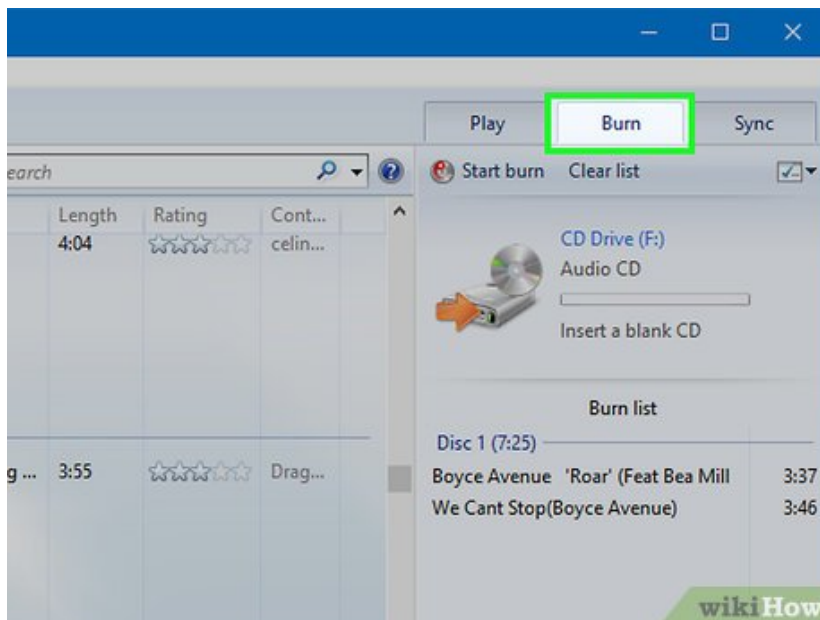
Play
Burn
Sync

earch

Start burn
Clear list

| Length | Rating | Cont... |
|---|---|---|
| 4:04 | | celin... |

CD Drive (F:)
Audio CD
Insert a blank CD

Burn list

Disc 1 (7:25)

Boyce Avenue 'Roar' (Feat Bea Mill 3:37
We Cant Stop(Boyce Avenue) 3:46

g ... 3:55 Drag...

wikiHow